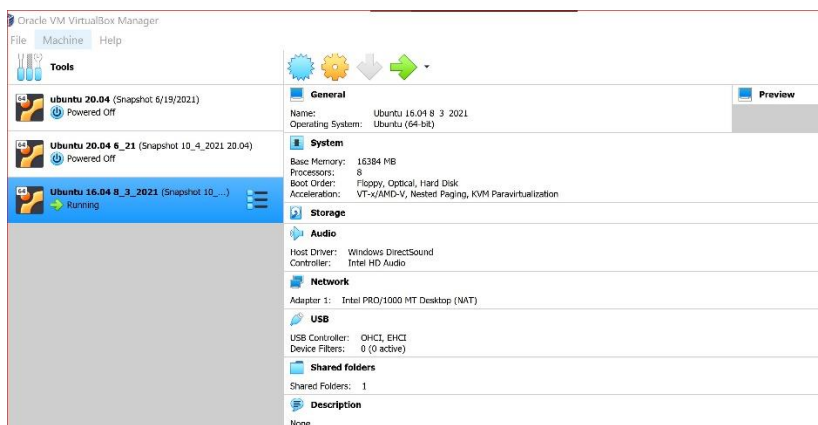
Oracle VM VirtualBox Manager

File Machine Help

Tools

ubuntu 20.04 (Snapshot 6/19/2021)
Powered Off

Ubuntu 20.04 6_21 (Snapshot 10_4_2021 20.04)
Powered Off

Ubuntu 16.04 8_3_2021 (Snapshot 10_...)
Running

General

Name: Ubuntu 16.04 8 3 2021
Operating System: Ubuntu (64-bit)

Preview

System

Base Memory: 16384 MB
Processors: 8
Boot Order: Floppy, Optical, Hard Disk
Acceleration: VT-x/AMD-V, Nested Paging, KVM Paravirtualization

Storage

Audio

Host Driver: Windows DirectSound
Controller: Intel HD Audio

Network

Adapter 1: Intel PRO/1000 MT Desktop (NAT)

USB

USB Controller: OHCI, EHCI
Device Filters: 0 (0 active)

Shared folders

Shared Folders: 1

Description

None